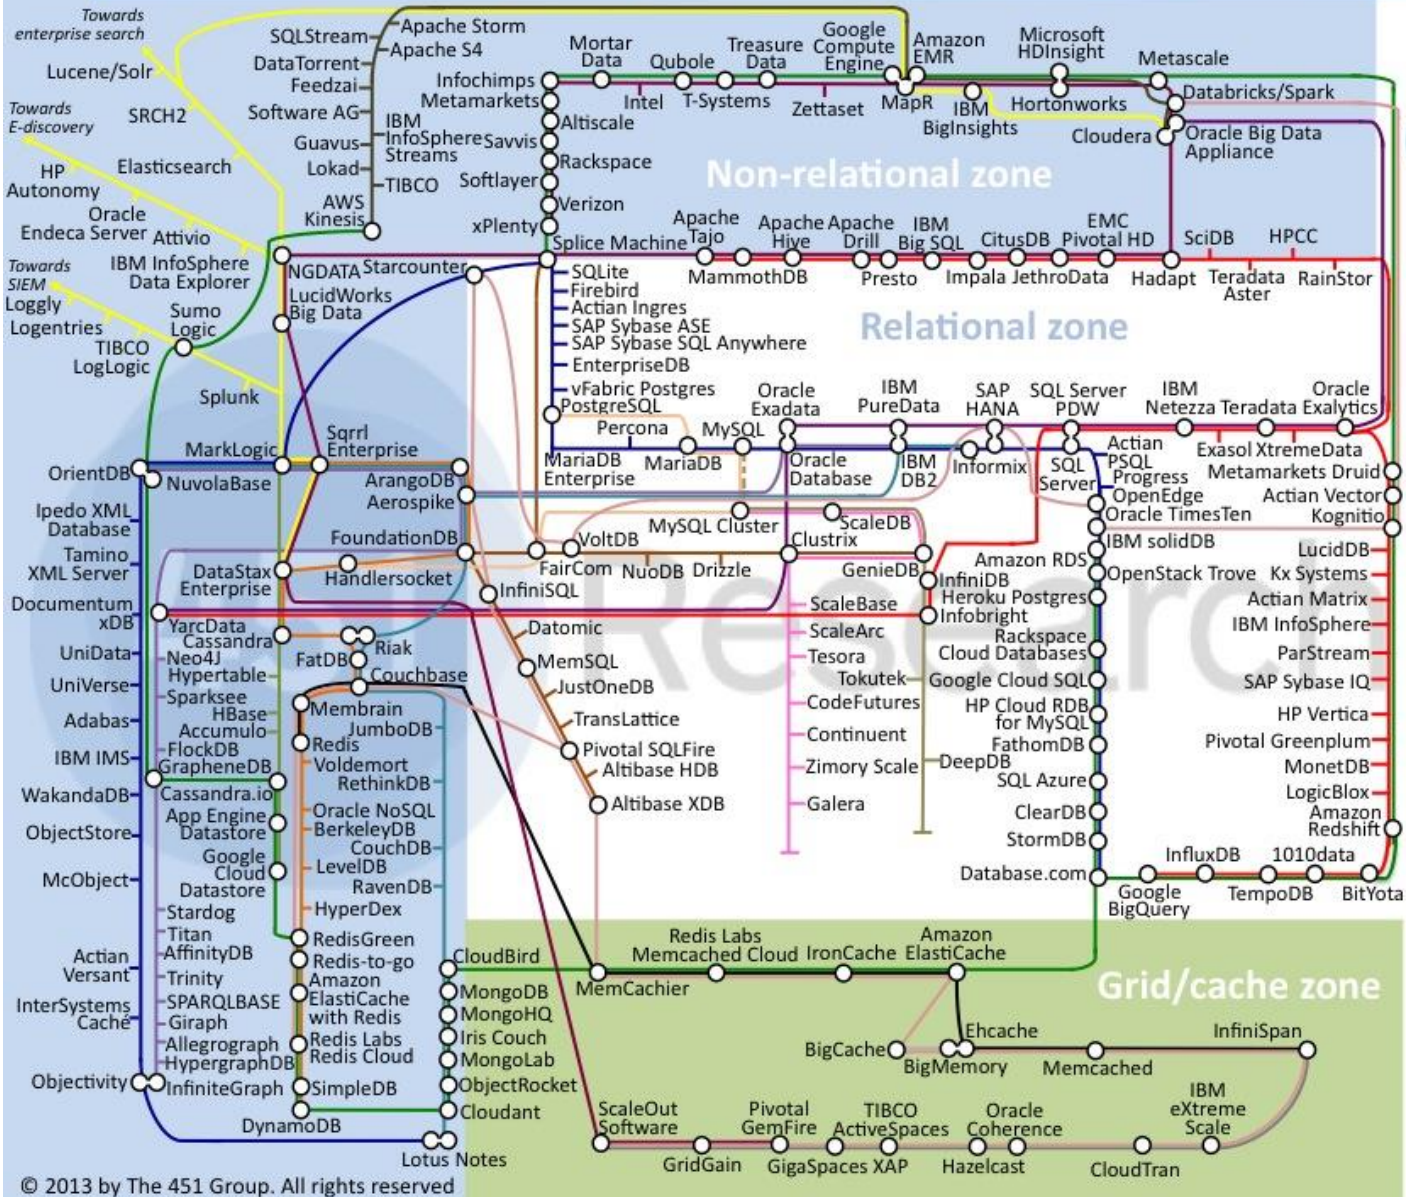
Towards enterprise search
Lucene/Solr
SRCH2
Towards E-discovery
HP Autonomy
Elasticsearch
Oracle Endeca Server
Attivio
Towards SIEM
IBM InfoSphere Data Explorer
Loggly
Logentries
Sumo Logic
TIBCO LogLogic
Splunk
SQLStream
Apache Storm
Apache S4
DataTorrent
Feedzai
Software AG
IBM InfoSphere Streams
Guavus
Lokad
TIBCO
AWS Kinesis
Infochimps
Metamarkets
Savvis
Altiscale
Rackspace
Softlayer
Verizon
xPlenty
Mortar Data
Qubole
Intel
Treasure Data
T-Systems
Google Compute Engine
Zettaset
Amazon EMR
MapR
IBM BigInsights
Microsoft HDInsight
Hortonworks
Metascale
Databricks/Spark
Cloudera
Oracle Big Data Appliance
Non-relational zone
NGDATA
Starcounter
LucidWorks Big Data
Splice Machine
Apache Tajo
Apache Hive
Apache Drill
IBM Big SQL
CitusDB
EMC Pivotal HD
SciDB
HPCC
MammothDB
Presto
Impala
JethroData
Hadapt
Teradata Aster
RainStor
SQLite
Firebird
Actian Ingres
SAP Sybase ASE
SAP Sybase SQL Anywhere
EnterpriseDB
vFabric Postgres
PostgreSQL
Relational zone
Percona
MySQL
Oracle Exadata
IBM PureData
SAP HANA
SQL Server PDW
IBM Netezza
Teradata
Oracle Exalytics
MariaDB Enterprise
MariaDB
Oracle Database
IBM DB2
Informix
SQL Server
Actian PSQL
Progress OpenEdge
Oracle TimesTen
Exasol
XtremeData
Metamarkets Druid
Actian Vector
Kognitio
MarkLogic
Sqrrl Enterprise
OrientDB
NuvolaBase
ArangoDB
Aerospike
Ipedo XML Database
Tamino XML Server
FoundationDB
DataStax Enterprise
Handlersocket
InfiniSQL
FairCom
VoltDB
MySQL Cluster
NuoDB
Drizzle
Clustrix
ScaleDB
GenieDB
InfiniDB
Amazon RDS
IBM solidDB
OpenStack Trove
Kx Systems
LucidDB
Actian Matrix
Documentum xDB
YarcData
Cassandra
Riak
ScaleBase
ScaleArc
Heroku Postgres
Infobright
IBM InfoSphere
UniData
Neo4J
Hypertable
FatDB
Couchbase
Datomic
Tesora
Rackspace Cloud Databases
ParStream
UniVerse
Sparksee
HBase
Membrain
MemSQL
Tokutek
Google Cloud SQL
SAP Sybase IQ
Adabas
Accumulo
JumboDB
JustOneDB
CodeFutures
HP Cloud RDB for MySQL
HP Vertica
IBM IMS
FlockDB
GrapheneDB
Redis
TransLattice
Continuent
FathomDB
Pivotal Greenplum
Voldemort
RethinkDB
Pivotal SQLFire
Altibase HDB
Zimory Scale
DeepDB
MonetDB
WakandaDB
Cassandra.io
SQL Azure
LogicBlox
ObjectStore
App Engine Datastore
Oracle NoSQL
BerkeleyDB
Altibase XDB
Galera
ClearDB
Amazon Redshift
CouchDB
StormDB
McObject
Google Cloud Datastore
LevelDB
RavenDB
InfluxDB
1010data
Database.com
Google BigQuery
TempoDB
BitYota
Stardog
HyperDex
Titan
AffinityDB
RedisGreen
Actian Versant
Redis-to-go
CloudBird
Redis Labs Memcached Cloud
IronCache
Amazon ElastiCache
Trinity
Amazon ElastiCache with Redis
MemCachier
InterSystems Caché
SPARQLBASE
MongoDB
MongoHQ
Grid/cache zone
Giraph
Iris Couch
Ehcache
InfiniSpan
Allegrograph
Redis Labs Redis Cloud
MongoLab
BigCache
HypergraphDB
BigMemory
Memcached
Objectivity
InfiniteGraph
SimpleDB
ObjectRocket
IBM eXtreme Scale
Cloudant
ScaleOut Software
Pivotal GemFire
TIBCO ActiveSpaces
Oracle Coherence
DynamoDB
Lotus Notes
GridGain
GigaSpaces XAP
Hazelcast
CloudTran
© 2013 by The 451 Group. All rights reserved